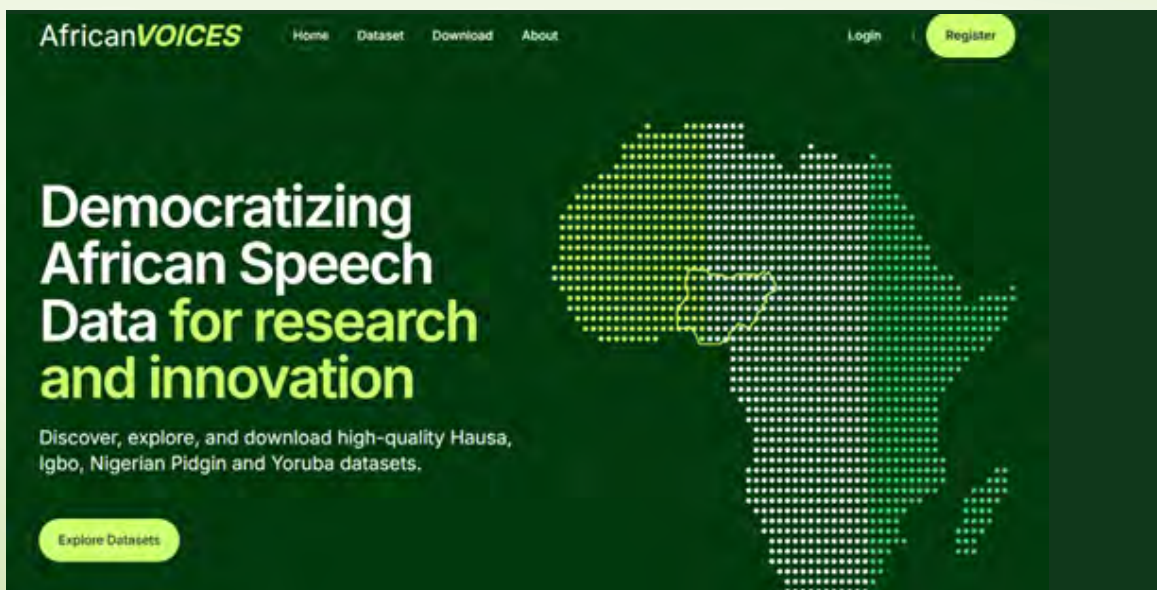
AfricanVOICES

Home Dataset Download About

Login | Register

Democratizing African Speech Data for research and innovation

Discover, explore, and download high-quality Hausa, Igbo, Nigerian Pidgin and Yoruba datasets.

Explore Datasets